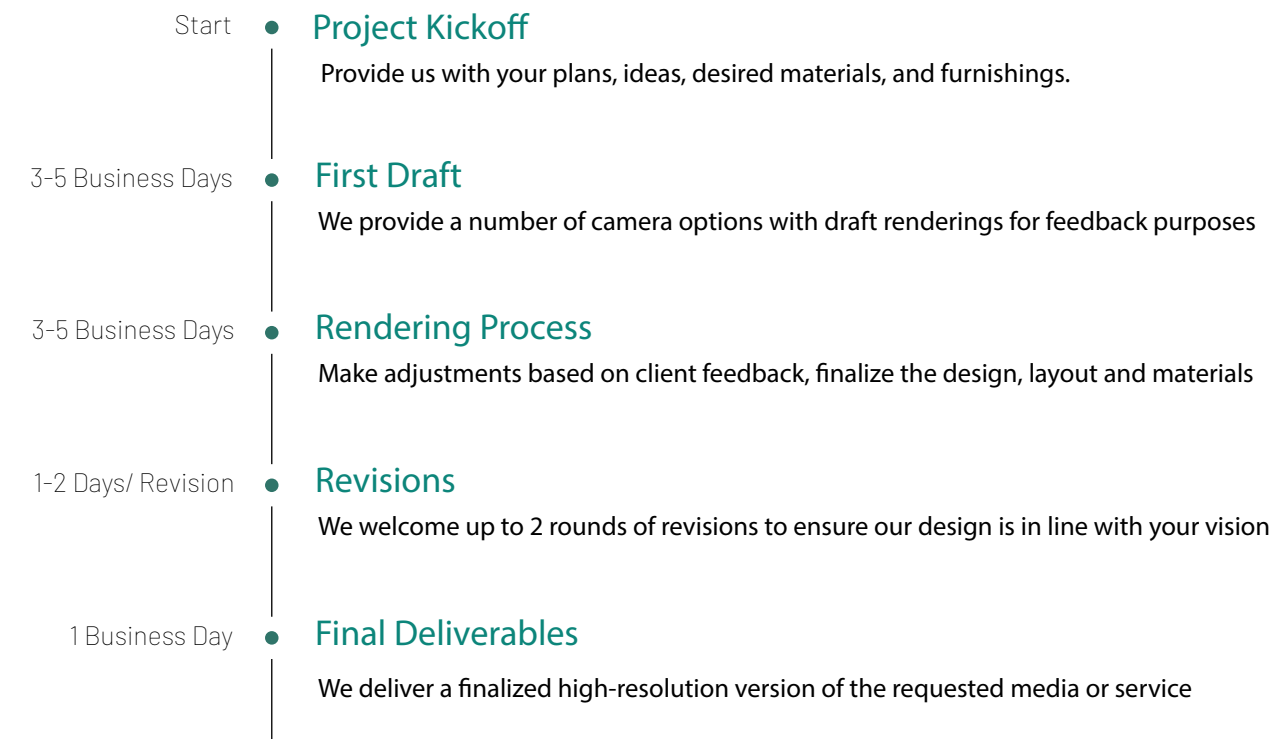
Start

Project Kickoff

Provide us with your plans, ideas, desired materials, and furnishings.

3-5 Business Days

First Draft

We provide a number of camera options with draft renderings for feedback purposes

3-5 Business Days

Rendering Process

Make adjustments based on client feedback, finalize the design, layout and materials

1-2 Days/ Revision

Revisions

We welcome up to 2 rounds of revisions to ensure our design is in line with your vision

1 Business Day

Final Deliverables

We deliver a finalized high-resolution version of the requested media or service